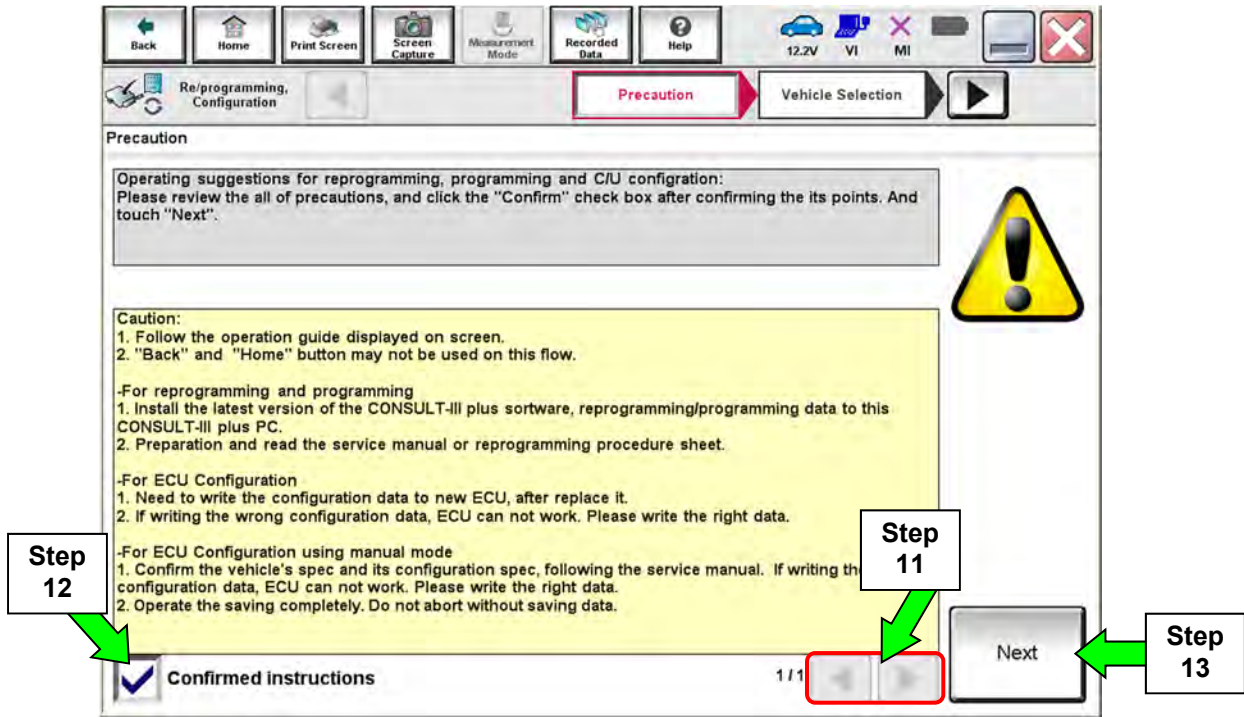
Back Home Print Screen Screen Capture Measurement Mode Recorded Data Help 12.2V VI MI

Re/programming, Configuration

Precaution

Vehicle Selection

Precaution

Operating suggestions for reprogramming, programming and C/U configration:
Please review the all of precautions, and click the "Confirm" check box after confirming the its points. And touch "Next".

Caution:
1. Follow the operation guide displayed on screen.
2. "Back" and "Home" button may not be used on this flow.

-For reprogramming and programming
1. Install the latest version of the CONSULT-III plus sortware, reprogramming/programming data to this CONSULT-III plus PC.
2. Preparation and read the service manual or reprogramming procedure sheet.

-For ECU Configuration
1. Need to write the configuration data to new ECU, after replace it.
2. If writing the wrong configuration data, ECU can not work. Please write the right data.

-For ECU Configuration using manual mode
1. Confirm the vehicle's spec and its configuration spec, following the service manual. If writing th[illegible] configuration data, ECU can not work. Please write the right data.
2. Operate the saving completely. Do not abort without saving data.

Step 12

Step 11

Confirmed instructions

1/1

Next

Step 13